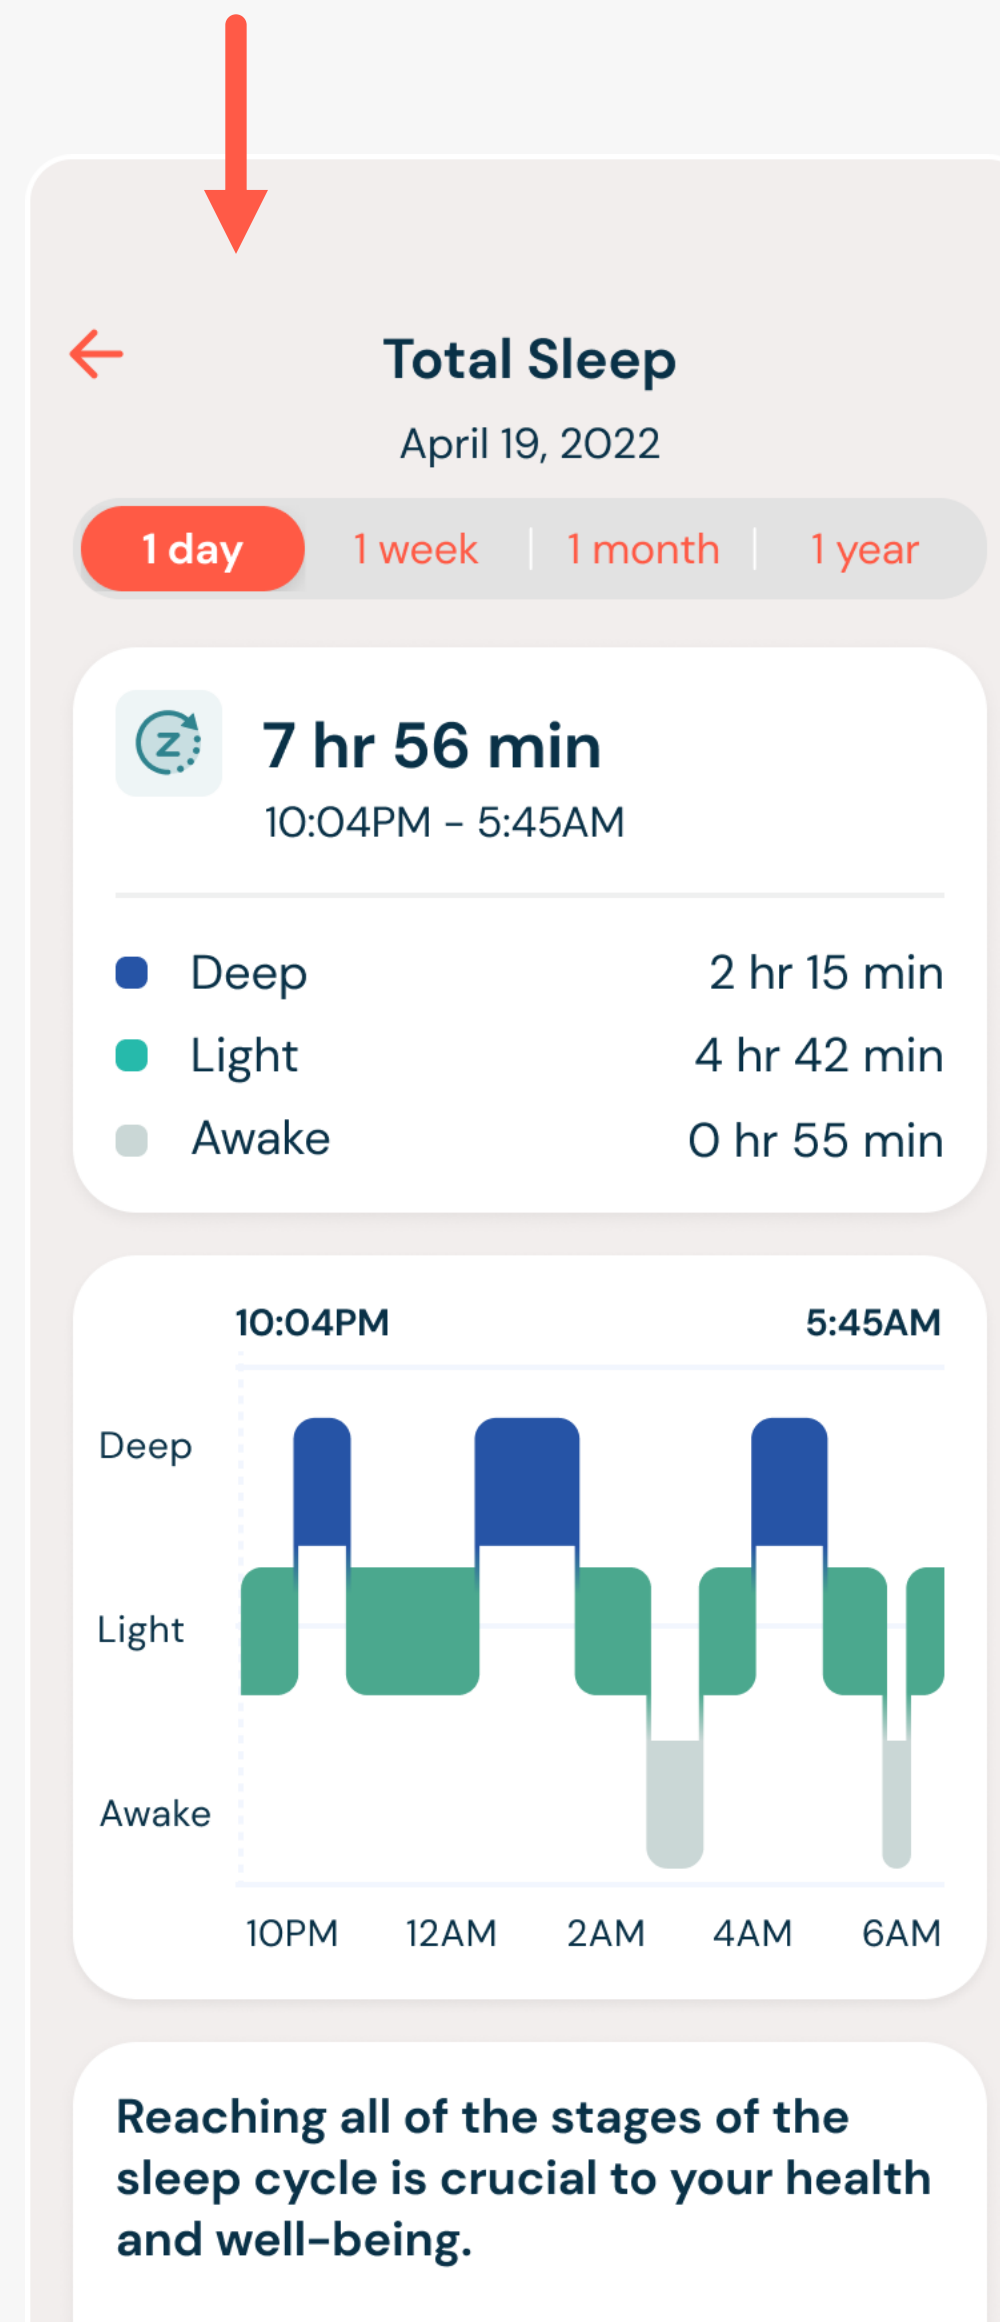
Total Sleep

April 19, 2022

1 day | 1 week | 1 month | 1 year

7 hr 56 min

10:04PM - 5:45AM

Deep 2 hr 15 min
Light 4 hr 42 min
Awake 0 hr 55 min

10:04PM 5:45AM

Deep
Light
Awake

10PM 12AM 2AM 4AM 6AM

Reaching all of the stages of the sleep cycle is crucial to your health and well-being.